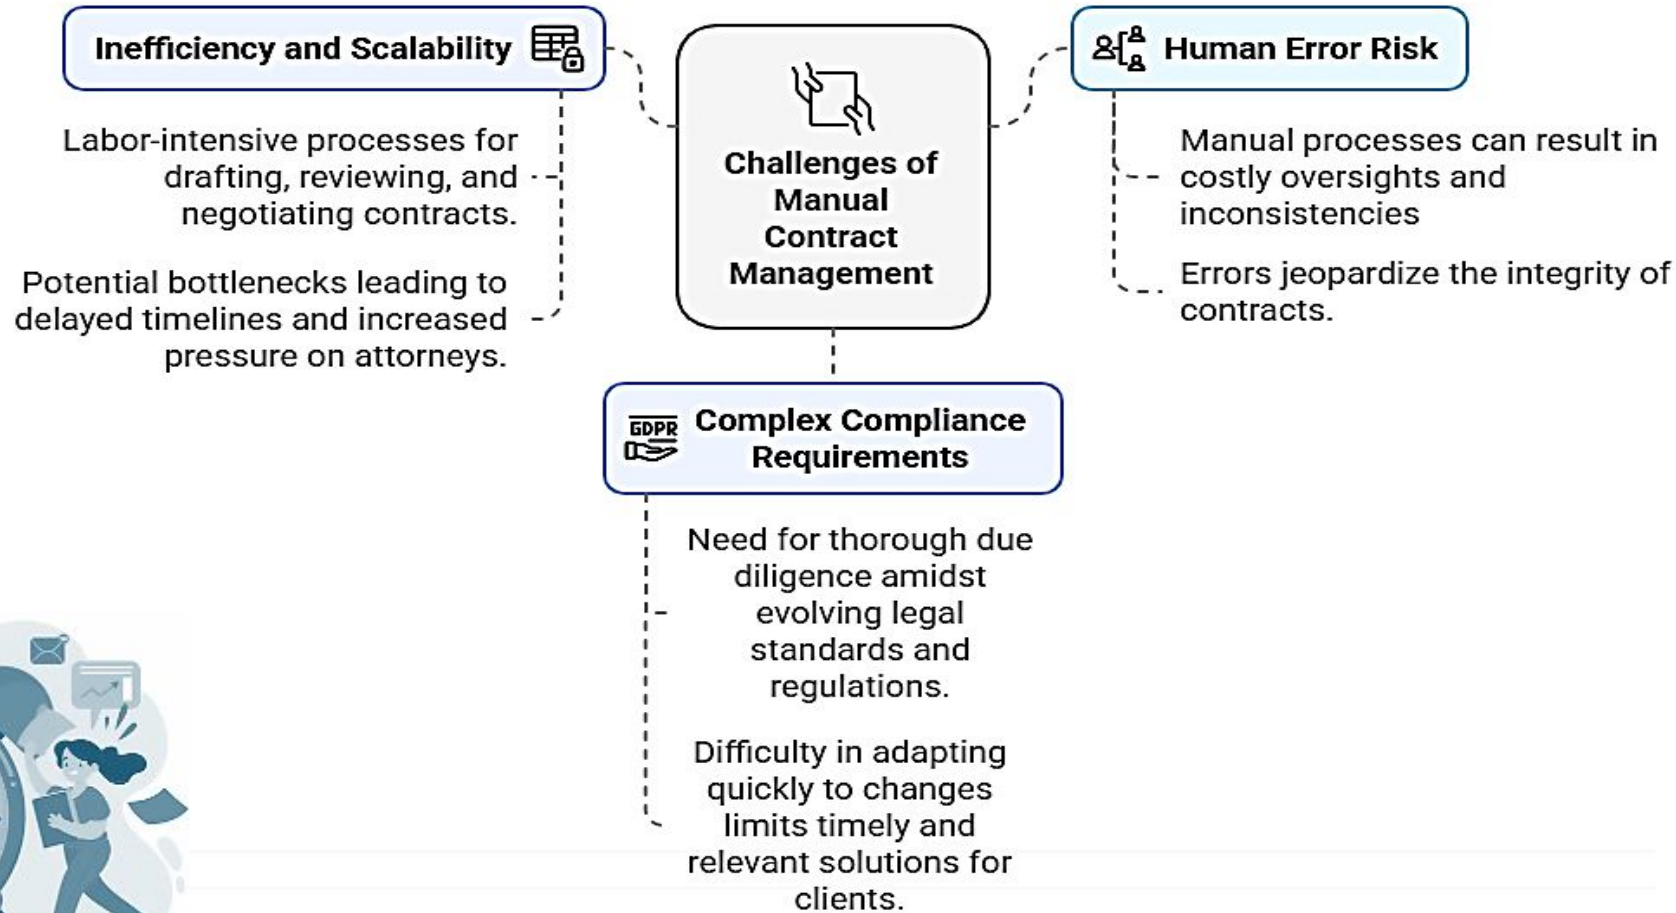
Challenges of Manual Contract Management

Inefficiency and Scalability

Labor-intensive processes for drafting, reviewing, and negotiating contracts.

Potential bottlenecks leading to delayed timelines and increased pressure on attorneys.

Human Error Risk

Manual processes can result in costly oversights and inconsistencies

Errors jeopardize the integrity of contracts.

GDPR

Complex Compliance Requirements

Need for thorough due diligence amidst evolving legal standards and regulations.

Difficulty in adapting quickly to changes limits timely and relevant solutions for clients.